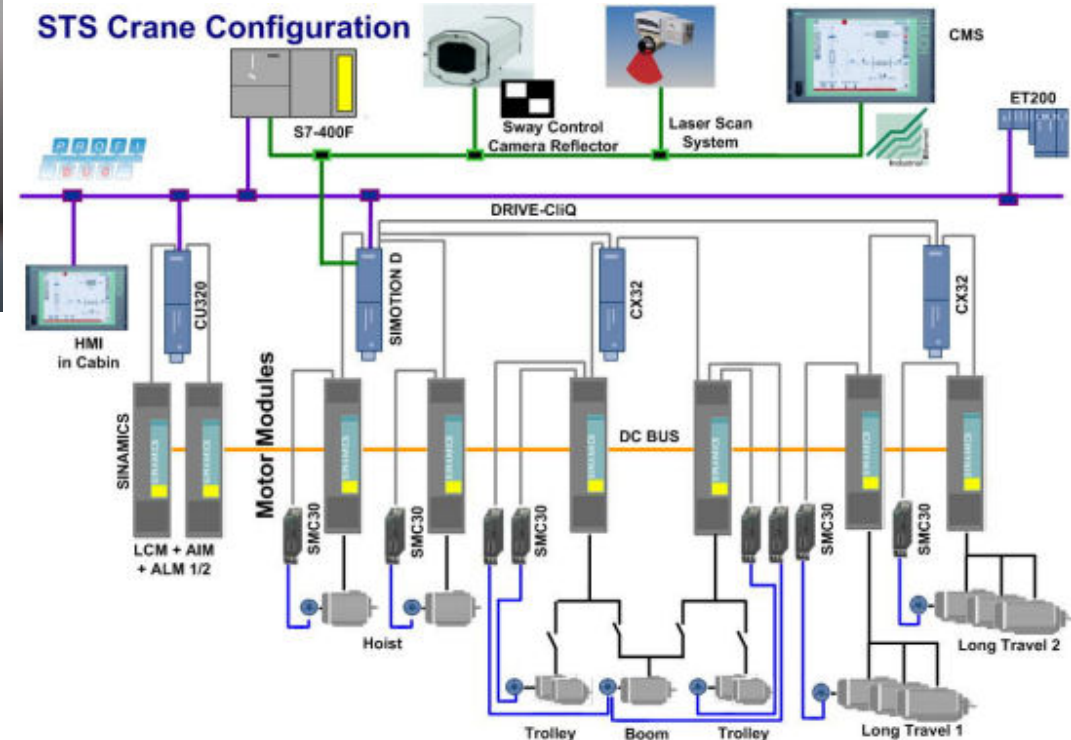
STS Crane Configuration

S7-400F

Sway Control
Camera Reflector

Laser Scan
System

CMS

ET200

DRIVE-CliQ

HMI
in Cabin

CU320

SIMOTION D

CX32

CX32

Motor Modules

SINAMICS

DC BUS

LCM + AIM
+ ALM 1/2

SMC30

SMC30

SMC30

SMC30

SMC30

Hoist

Long Travel 2

Trolley

Boom

Trolley

Long Travel 1